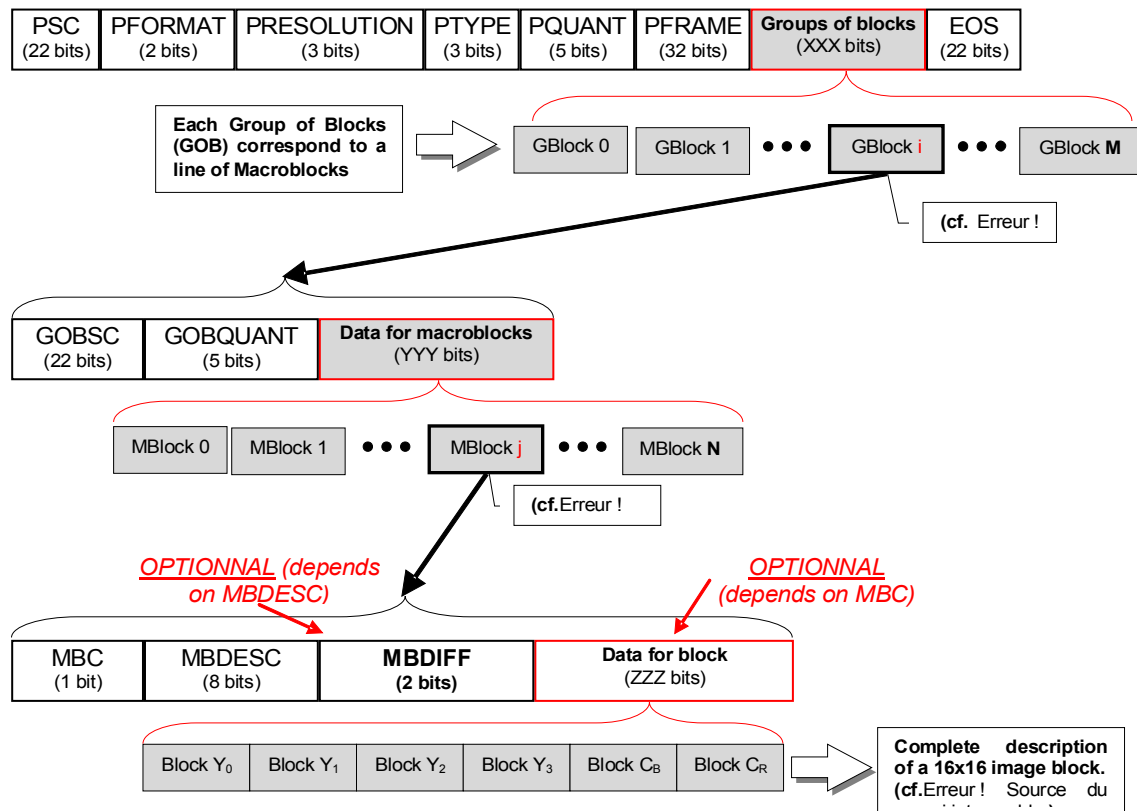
| PSC (22 bits) | PFORMAT (2 bits) | PRESOLUTION (3 bits) | PTYPE (3 bits) | PQUANT (5 bits) | PFRAME (32 bits) | Groups of blocks (XXX bits) | EOS (22 bits) |
|---|---|---|---|---|---|---|---|

Each Group of Blocks (GOB) correspond to a line of Macroblocks

GBlock 0 GBlock 1 ●●● GBlock i ●●● GBlock M

(cf. Erreur !

| GOBSC (22 bits) | GOBQUANT (5 bits) | Data for macroblocks (YYY bits) |
|---|---|---|

MBlock 0 MBlock 1 ●●● MBlock j ●●● MBlock N

(cf.Erreur !

OPTIONNAL (depends on MBDESC)

OPTIONNAL (depends on MBC)

| MBC (1 bit) | MBDESC (8 bits) | MBDIFF (2 bits) | Data for block (ZZZ bits) |
|---|---|---|---|

| Block $Y_0$ | Block $Y_1$ | Block $Y_2$ | Block $Y_3$ | Block $C_B$ | Block $C_R$ |
|---|---|---|---|---|---|

Complete description of a 16x16 image block. (cf.Erreur ! Source du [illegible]